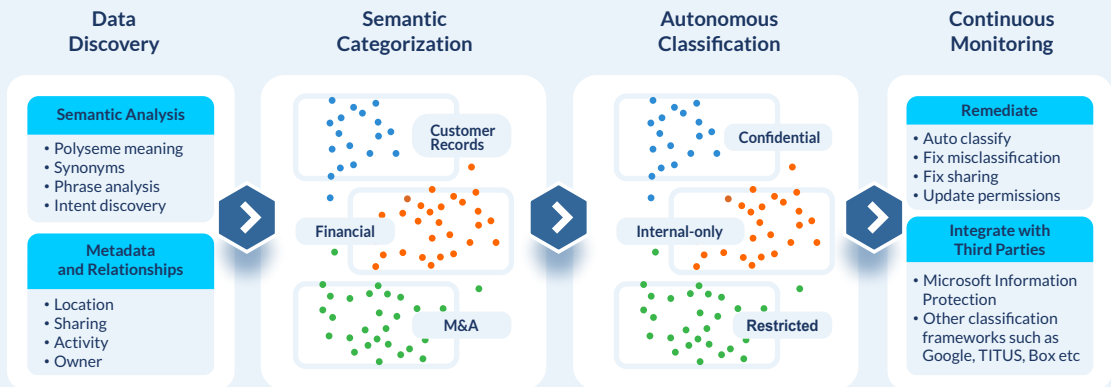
Data Discovery

Semantic Analysis

- Polyseme meaning
- Synonyms
- Phrase analysis
- Intent discovery

Metadata and Relationships

- Location
- Sharing
- Activity
- Owner

Semantic Categorization

Customer Records

Financial

M&A

Autonomous Classification

Confidential

Internal-only

Restricted

Continuous Monitoring

Remediate

- Auto classify
- Fix misclassification
- Fix sharing
- Update permissions

Integrate with Third Parties

- Microsoft Information Protection
- Other classification frameworks such as Google, TITUS, Box etc